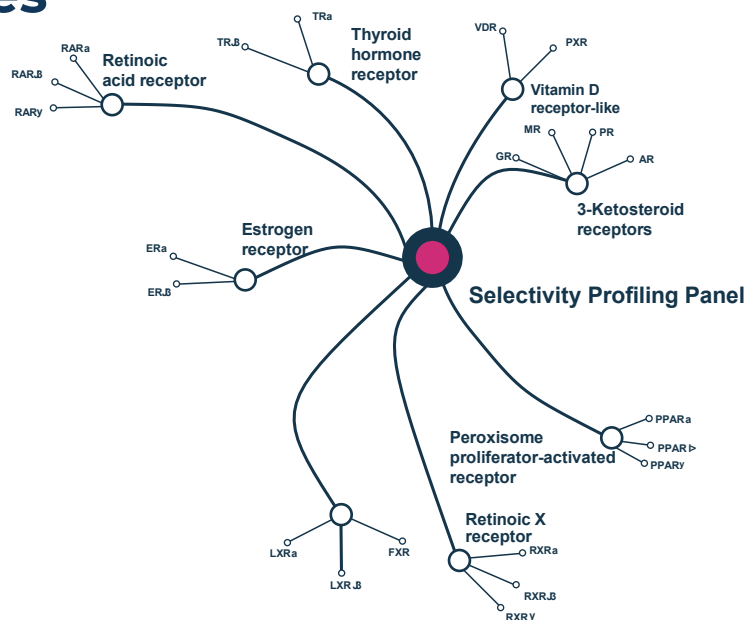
es

Retinoic acid receptor
RARa
RAR.ß
RARy

Thyroid hormone receptor
TRa
TR.ß

Vitamin D receptor-like
VDR
PXR

3-Ketosteroid receptors
MR
PR
GR
AR

Estrogen receptor
ERa
ER.ß

Selectivity Profiling Panel

Peroxisome proliferator-activated receptor
PPARa
PPAR ▷
PPARy

Retinoic X receptor
RXRa
RXR.ß
RXR γ

LXRa
LXR.ß
FXR